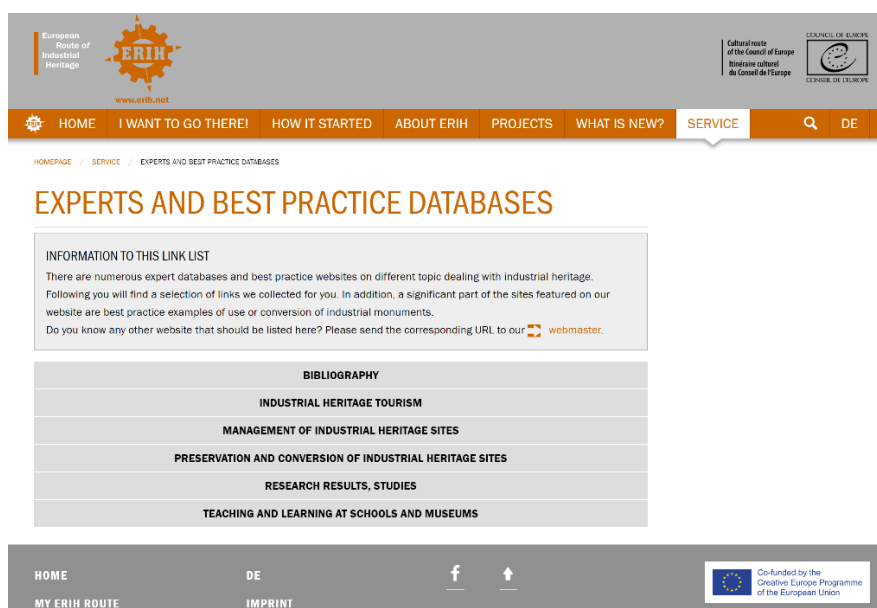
European Route of Industrial Heritage

ERIH

www.erih.net

Cultural route of the Council of Europe
Itinéraire culturel du Conseil de l'Europe

COUNCIL OF EUROPE
CONSEIL DE L'EUROPE

HOME | I WANT TO GO THERE! | HOW IT STARTED | ABOUT ERIH | PROJECTS | WHAT IS NEW? | SERVICE | DE

HOMEPAGE / SERVICE / EXPERTS AND BEST PRACTICE DATABASES

EXPERTS AND BEST PRACTICE DATABASES

INFORMATION TO THIS LINK LIST

There are numerous expert databases and best practice websites on different topic dealing with industrial heritage. Following you will find a selection of links we collected for you. In addition, a significant part of the sites featured on our website are best practice examples of use or conversion of industrial monuments.

Do you know any other website that should be listed here? Please send the corresponding URL to our webmaster.

BIBLIOGRAPHY

INDUSTRIAL HERITAGE TOURISM

MANAGEMENT OF INDUSTRIAL HERITAGE SITES

PRESERVATION AND CONVERSION OF INDUSTRIAL HERITAGE SITES

RESEARCH RESULTS, STUDIES

TEACHING AND LEARNING AT SCHOOLS AND MUSEUMS

HOME

MY ERIH ROUTE

DE

IMPRINT

f

Co-funded by the Creative Europe Programme of the European Union